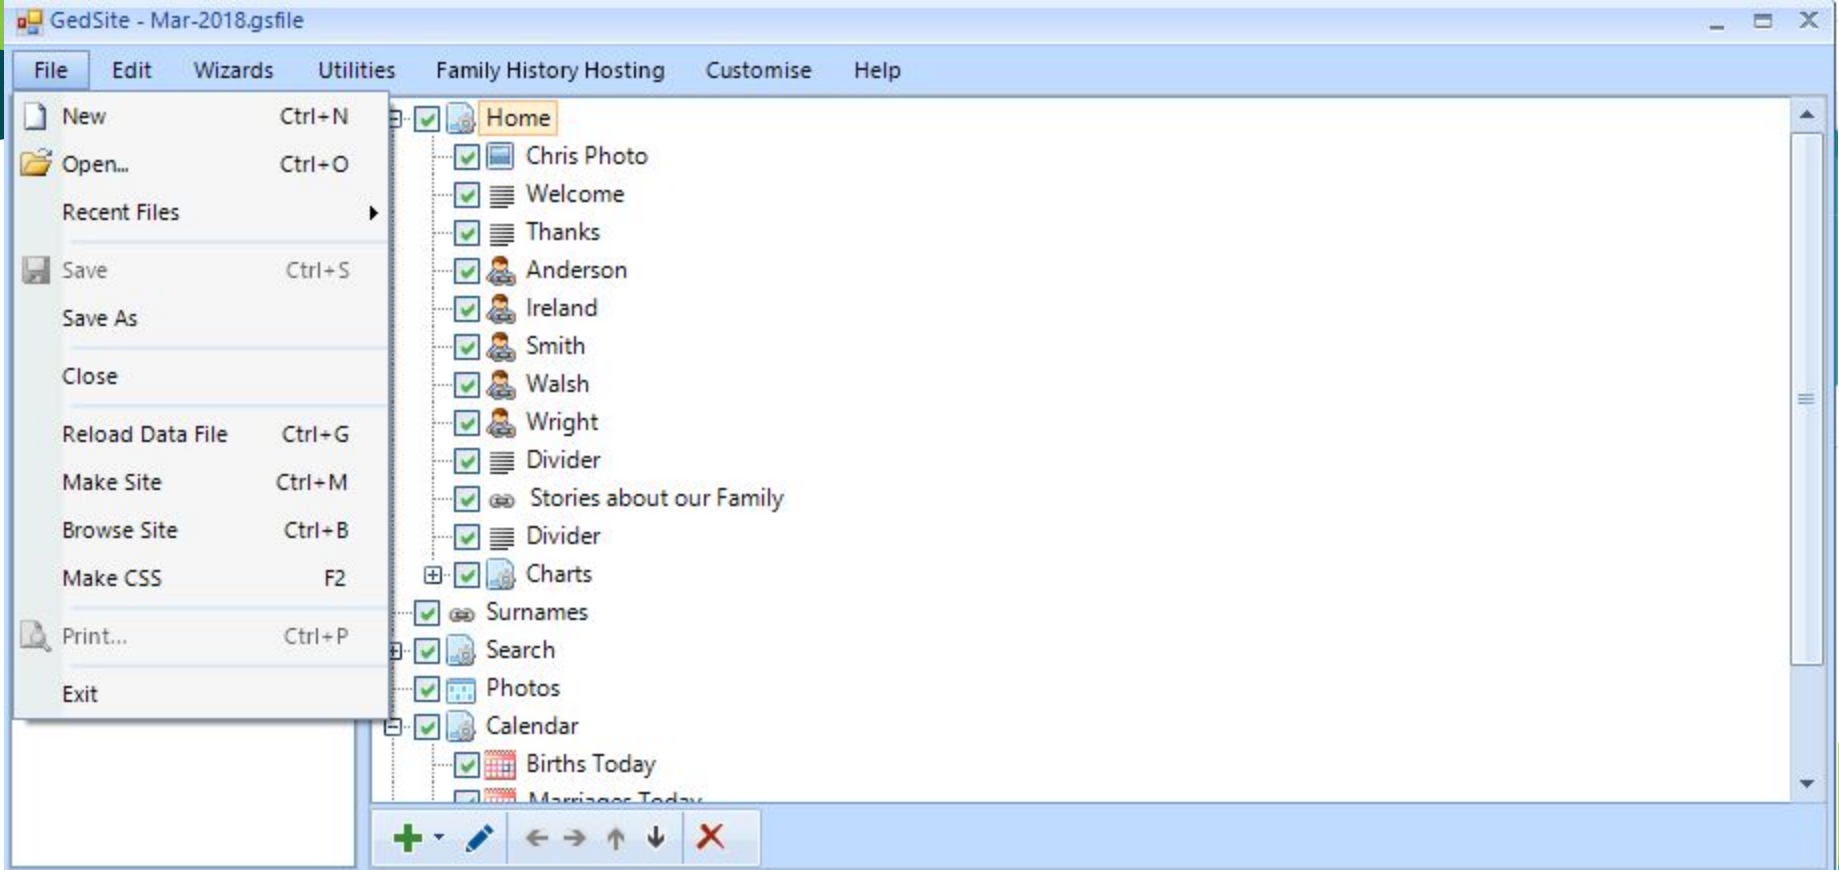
GedSite - Mar-2018.gsfile

File Edit Wizards Utilities Family History Hosting Customise Help

New Ctrl+N
Open... Ctrl+O
Recent Files
Save Ctrl+S
Save As
Close
Reload Data File Ctrl+G
Make Site Ctrl+M
Browse Site Ctrl+B
Make CSS F2
Print... Ctrl+P
Exit

Home
Chris Photo
Welcome
Thanks
Anderson
Ireland
Smith
Walsh
Wright
Divider
Stories about our Family
Divider
Charts
Surnames
Search
Photos
Calendar
Births Today
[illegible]